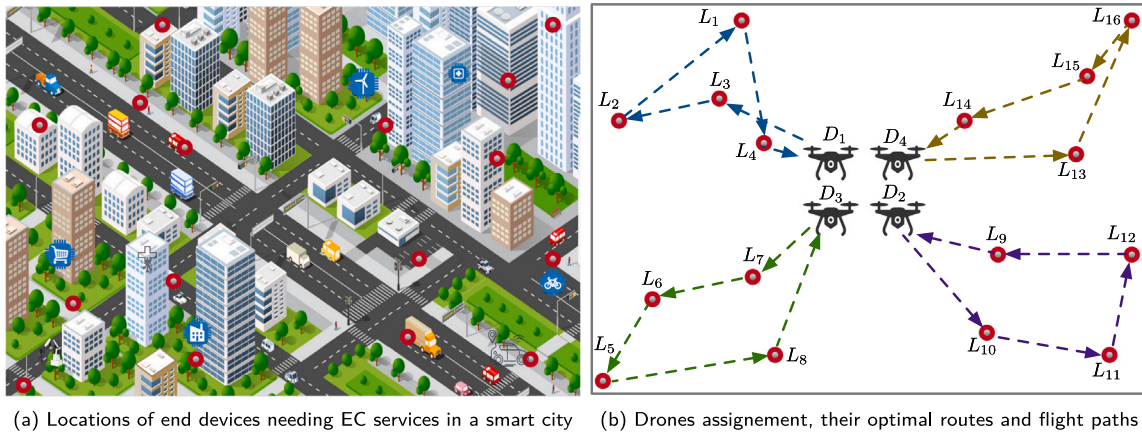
$L_1$ $L_{16}$
$L_{15}$
$L_3$ $L_{14}$
$L_2$
$D_1$ $D_4$
$L_4$
$L_{13}$
$D_3$ $D_2$
$L_9$ $L_{12}$
$L_7$
$L_6$
$L_5$ $L_{10}$
$L_8$
$L_{11}$

(a) Locations of end devices needing EC services in a smart city

(b) Drones assignement, their optimal routes and flight paths